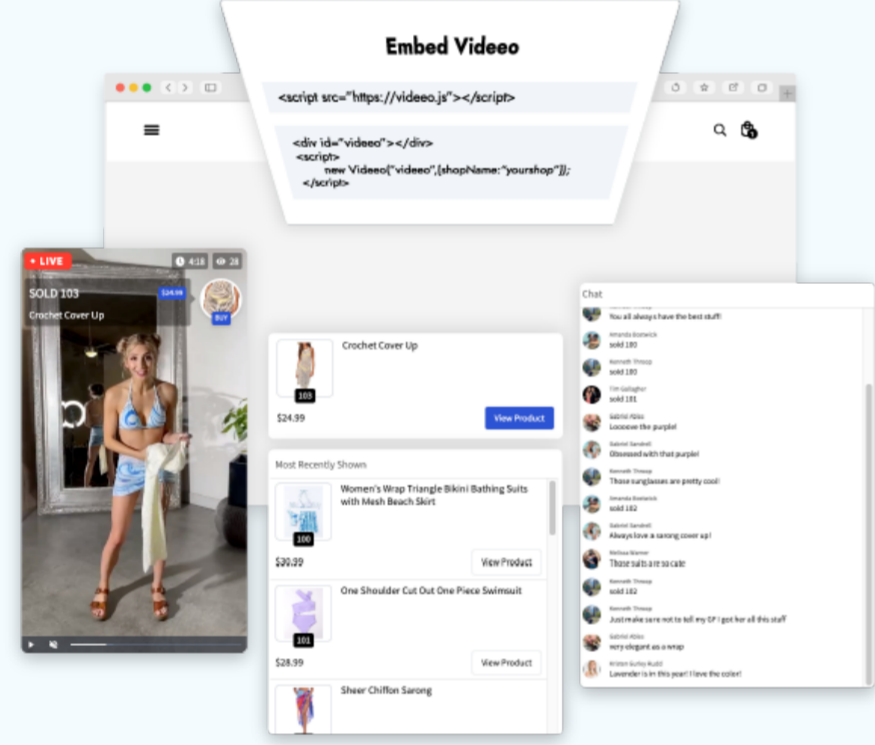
Embed Videeo

<script src="https://videeo.js"></script>

<div id="videeo"></div>
<script>
new Videeo("videeo",{shopName:"yourshop"});
</script>

LIVE
4:18
28
SOLD 103
$24.99
Crochet Cover Up
BUY

Crochet Cover Up
103
$24.99
View Product

Most Recently Shown
Women's Wrap Triangle Bikini Bathing Suits with Mesh Beach Skirt
100
$30.99
View Product
One Shoulder Cut Out One Piece Swimsuit
101
$28.99
View Product
Sheer Chiffon Sarong

Chat
You all always have the best stuff!
Amanda Bostwick
sold 180
Kenneth Throop
sold 180
Tim Gallagher
sold 181
Gabriel Ables
Loooove the purple!
Gabriel Sandell
Obsessed with that purple!
Kenneth Throop
Those sunglasses are pretty cool!
Amanda Bostwick
sold 182
Gabriel Sandell
Always love a sarong cover up!
Melissa Warner
Those suits are so cute
Kenneth Throop
sold 182
Kenneth Throop
Just make sure not to tell my GF I got her all this stuff
Gabriel Ables
very elegant as a wrap
Kristen Surley Rudd
Lavender is in this year! I love the color!